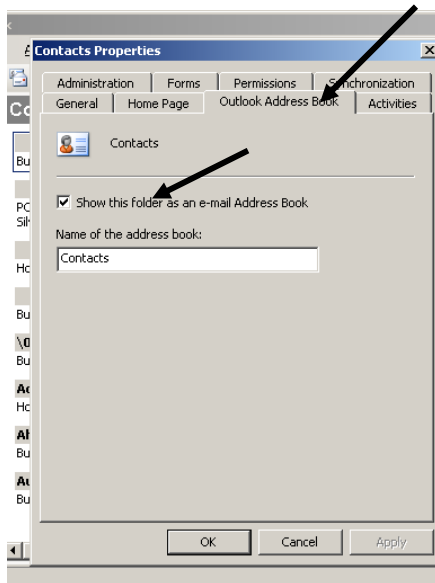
Contacts Properties

Administration
Forms
Permissions
Synchronization
General
Home Page
Outlook Address Book
Activities

Contacts

Show this folder as an e-mail Address Book

Name of the address book:

Contacts

OK
Cancel
Apply